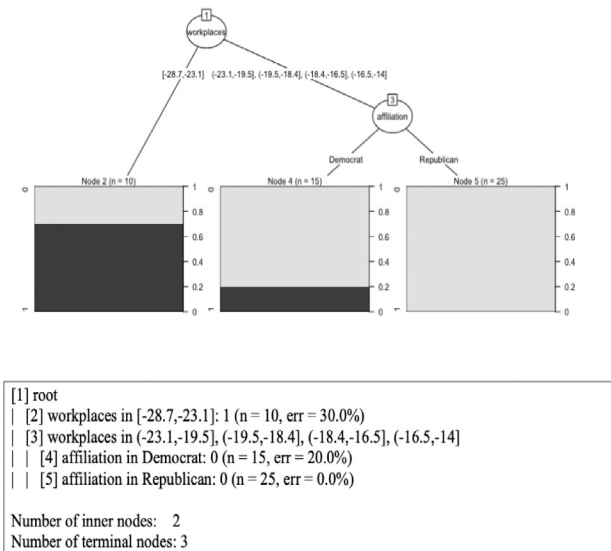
1
workplaces
[-28.7,-23.1] (-23.1,-19.5], (-19.5,-18.4], (-18.4,-16.5], (-16.5,-14]
3
affiliation
Democrat Republican

Node 2 (n = 10)
0
1
1
0.8
0.6
0.4
0.2
0

Node 4 (n = 15)
0
1
1
0.8
0.6
0.4
0.2
0

Node 5 (n = 25)
0
1
1
0.8
0.6
0.4
0.2
0

[1] root
| [2] workplaces in [-28.7,-23.1]: 1 (n = 10, err = 30.0%)
| [3] workplaces in (-23.1,-19.5], (-19.5,-18.4], (-18.4,-16.5], (-16.5,-14]
| | [4] affiliation in Democrat: 0 (n = 15, err = 20.0%)
| | [5] affiliation in Republican: 0 (n = 25, err = 0.0%)

Number of inner nodes: 2
Number of terminal nodes: 3